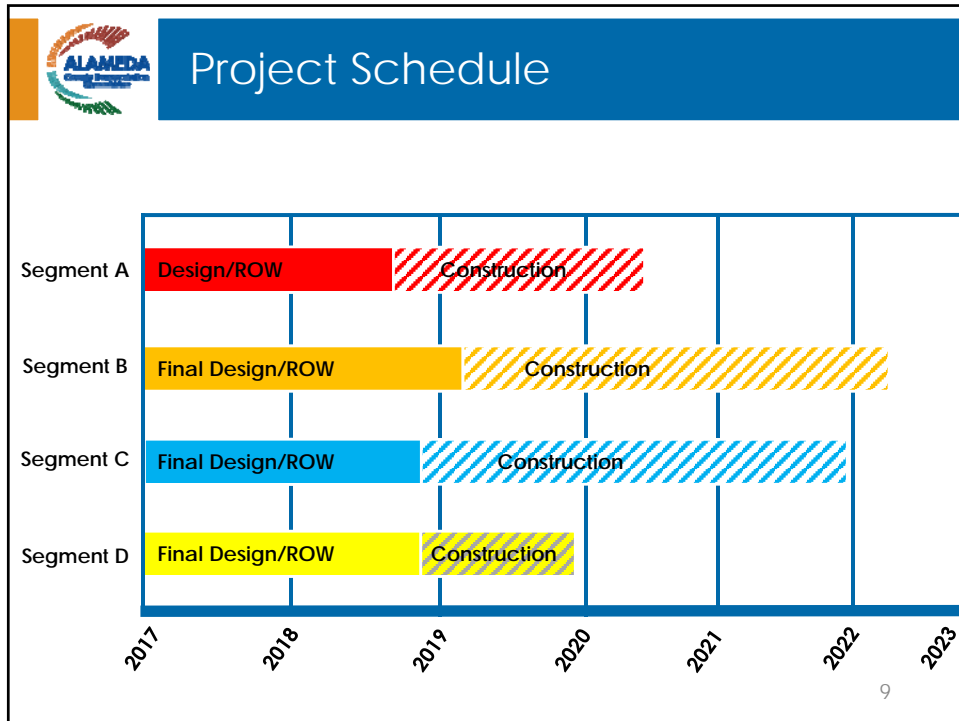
ALAMEDA
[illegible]

Project Schedule

| | | |
|---|---|---|
| Segment A | Design/ROW | Construction |
| Segment B | Final Design/ROW | Construction |
| Segment C | Final Design/ROW | Construction |
| Segment D | Final Design/ROW | Construction |

2017 2018 2019 2020 2021 2022 2023

9